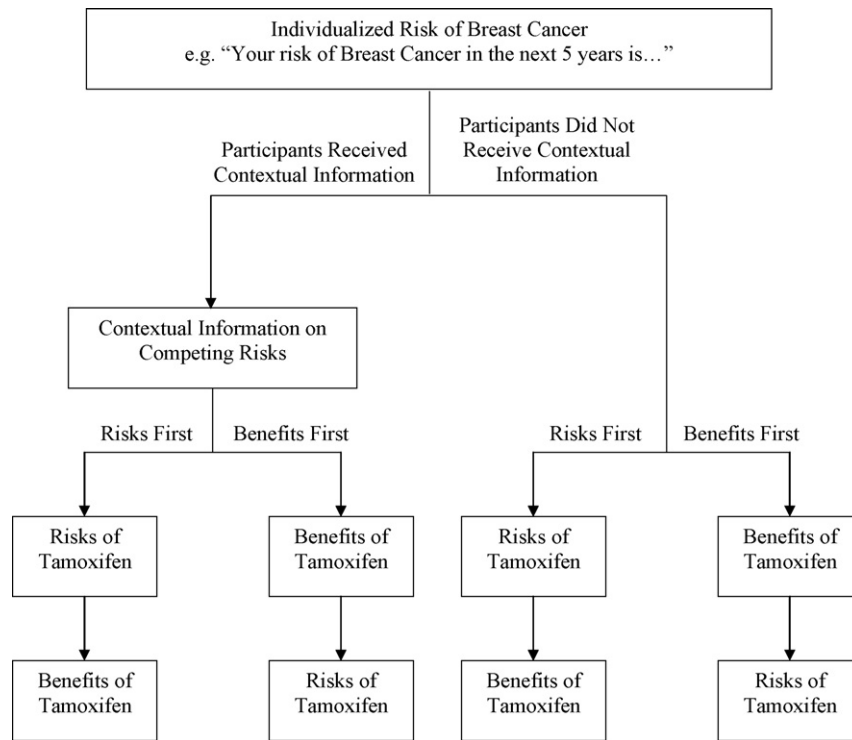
Individualized Risk of Breast Cancer
e.g. "Your risk of Breast Cancer in the next 5 years is…"

Participants Received Contextual Information

Participants Did Not Receive Contextual Information

Contextual Information on Competing Risks

Risks First

Benefits First

Risks First

Benefits First

Risks of Tamoxifen

Benefits of Tamoxifen

Risks of Tamoxifen

Benefits of Tamoxifen

Benefits of Tamoxifen

Risks of Tamoxifen

Benefits of Tamoxifen

Risks of Tamoxifen